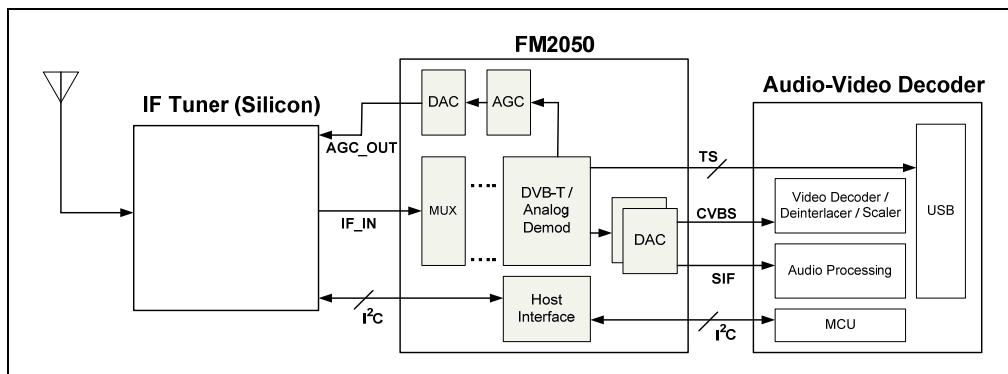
FM2050

IF Tuner (Silicon)

DAC

AGC

AGC_OUT

MUX

DVB-T / Analog Demod

DAC

IF_IN

Host Interface

$I^2C$

Audio-Video Decoder

TS

CVBS

SIF

$I^2C$

Video Decoder / Deinterlacer / Scaler

Audio Processing

MCU

USB